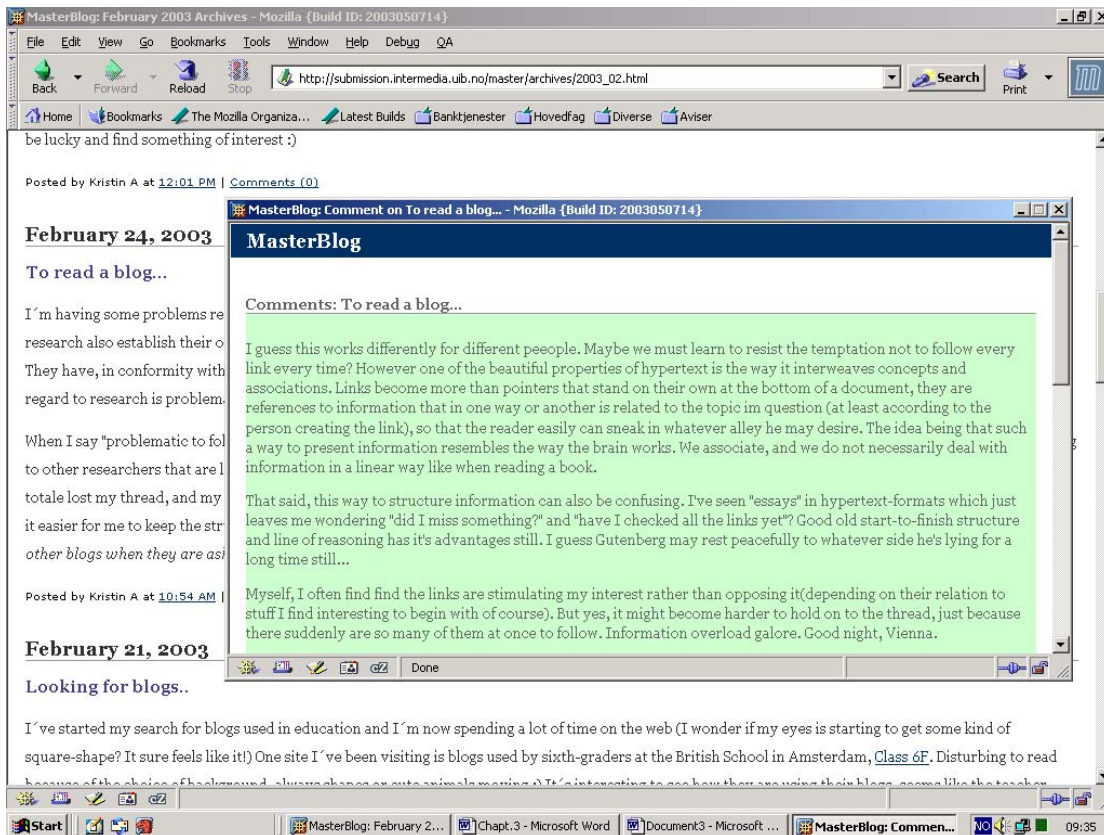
MasterBlog: February 2003 Archives - Mozilla {Build ID: 2003050714}

File Edit View Go Bookmarks Tools Window Help Debug QA

Back Forward Reload Stop http://submission.intermedia.uib.no/master/archives/2003_02.html Search Print

Home Bookmarks The Mozilla Organiza... Latest Builds Banktjenester Hovedfag Diverse Aviser

be lucky and find something of interest :)

Posted by Kristin A at 12:01 PM | Comments (0)

February 24, 2003

To read a blog...

I´m having some problems re

research also establish their o

They have, in conformity with

regard to research is problem

When I say "problematic to fol

to other researchers that are l

totale lost my thread, and my

it easier for me to keep the str

other blogs when they are asi

Posted by Kristin A at 10:54 AM |

February 21, 2003

Looking for blogs..

I´ve started my search for blogs used in education and I´m now spending a lot of time on the web (I wonder if my eyes is starting to get some kind of square-shape? It sure feels like it!) One site I´ve been visiting is blogs used by sixth-graders at the British School in Amsterdam, Class 6F. Disturbing to read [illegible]

MasterBlog: Comment on To read a blog... - Mozilla {Build ID: 2003050714}

MasterBlog

Comments: To read a blog...

I guess this works differently for different peeople. Maybe we must learn to resist the temptation not to follow every link every time? However one of the beautiful properties of hypertext is the way it interweaves concepts and associations. Links become more than pointers that stand on their own at the bottom of a document, they are references to information that in one way or another is related to the topic im question (at least according to the person creating the link), so that the reader easily can sneak in whatever alley he may desire. The idea being that such a way to present information resembles the way the brain works. We associate, and we do not necessarily deal with information in a linear way like when reading a book.

That said, this way to structure information can also be confusing. I've seen "essays" in hypertext-formats which just leaves me wondering "did I miss something?" and "have I checked all the links yet"? Good old start-to-finish structure and line of reasoning has it's advantages still. I guess Gutenberg may rest peacefully to whatever side he's lying for a long time still...

Myself, I often find find the links are stimulating my interest rather than opposing it(depending on their relation to stuff I find interesting to begin with of course). But yes, it might become harder to hold on to the thread, just because there suddenly are so many of them at once to follow. Information overload galore. Good night, Vienna.

Done

Start MasterBlog: February 2... Chapt.3 - Microsoft Word Document3 - Microsoft ... MasterBlog: Commen... NO 09:35